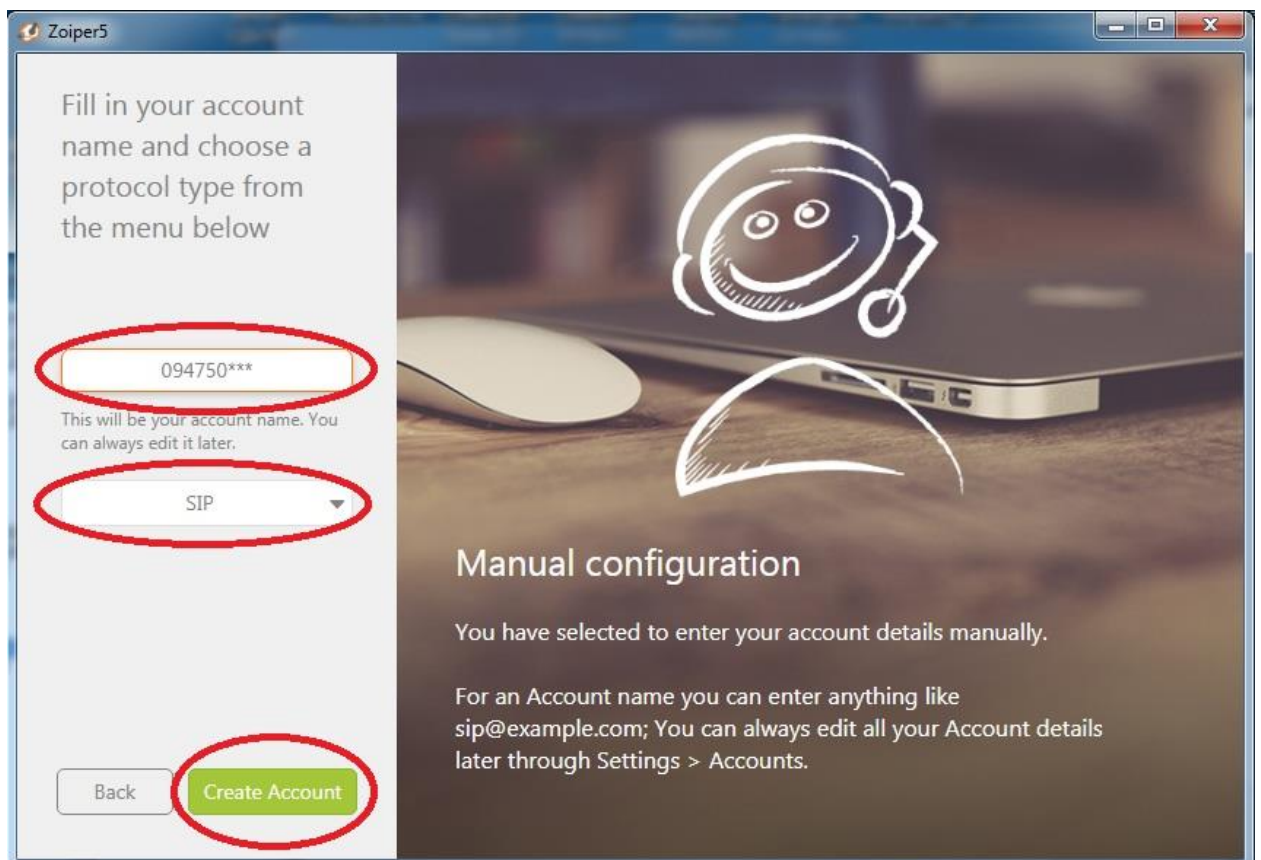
Zoiper5

Fill in your account name and choose a protocol type from the menu below

094750***

This will be your account name. You can always edit it later.

SIP

Back

Create Account

Manual configuration

You have selected to enter your account details manually.

For an Account name you can enter anything like sip@example.com; You can always edit all your Account details later through Settings > Accounts.